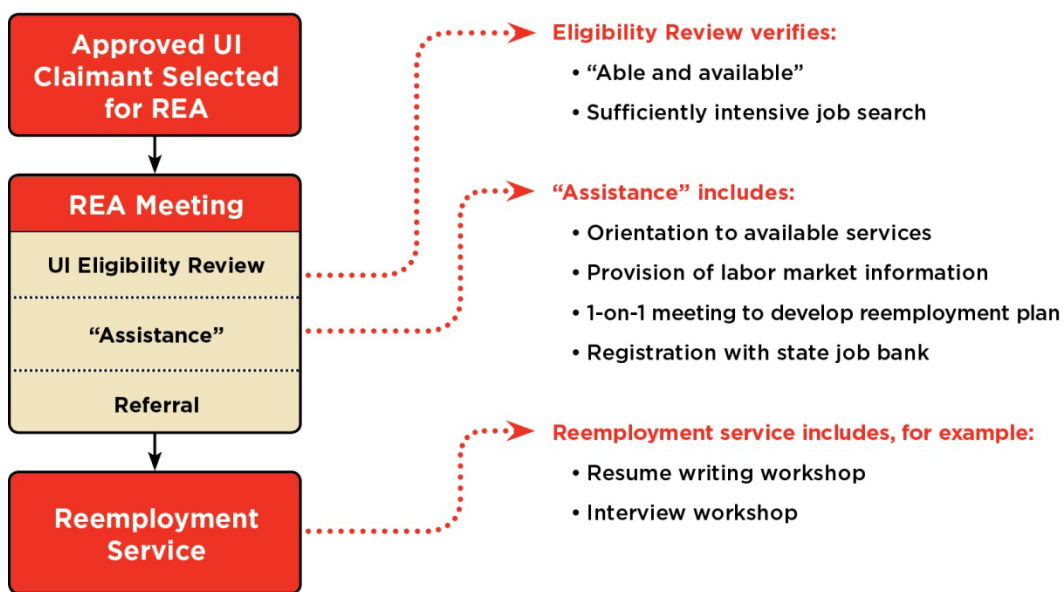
Approved UI Claimant Selected for REA

REA Meeting

UI Eligibility Review

“Assistance”

Referral

Reemployment Service

Eligibility Review verifies:
• “Able and available”
• Sufficiently intensive job search

“Assistance” includes:
• Orientation to available services
• Provision of labor market information
• 1-on-1 meeting to develop reemployment plan
• Registration with state job bank

Reemployment service includes, for example:
• Resume writing workshop
• Interview workshop